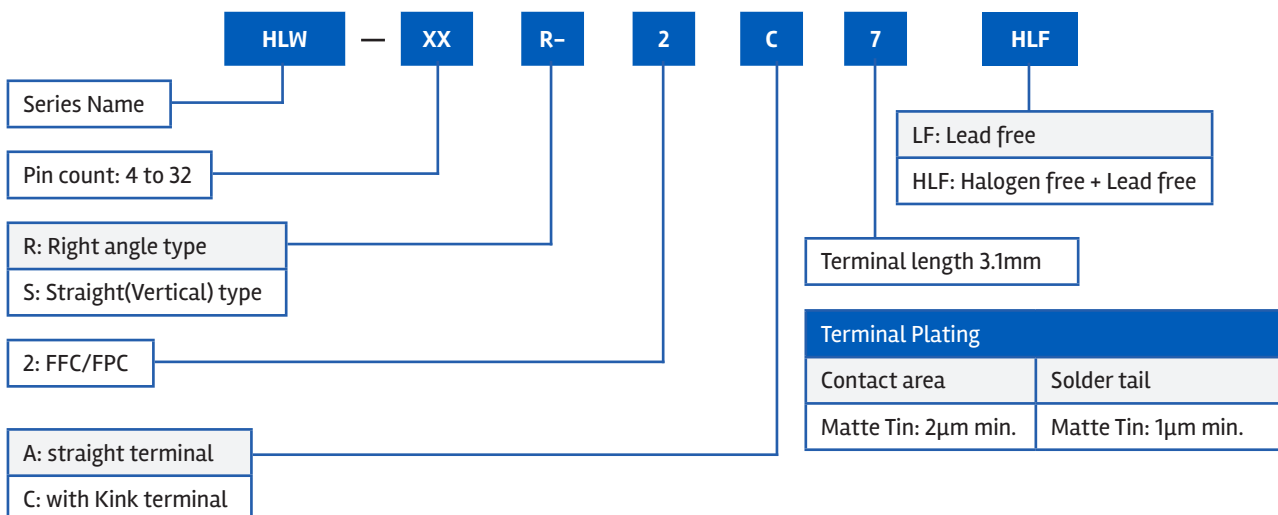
HLW — XX R– 2 C 7 HLF

Series Name

Pin count: 4 to 32

R: Right angle type
S: Straight(Vertical) type

2: FFC/FPC

A: straight terminal
C: with Kink terminal

LF: Lead free
HLF: Halogen free + Lead free

Terminal length 3.1mm

| Terminal Plating | |
|---|---|
| Contact area | Solder tail |
| Matte Tin: 2μm min. | Matte Tin: 1μm min. |